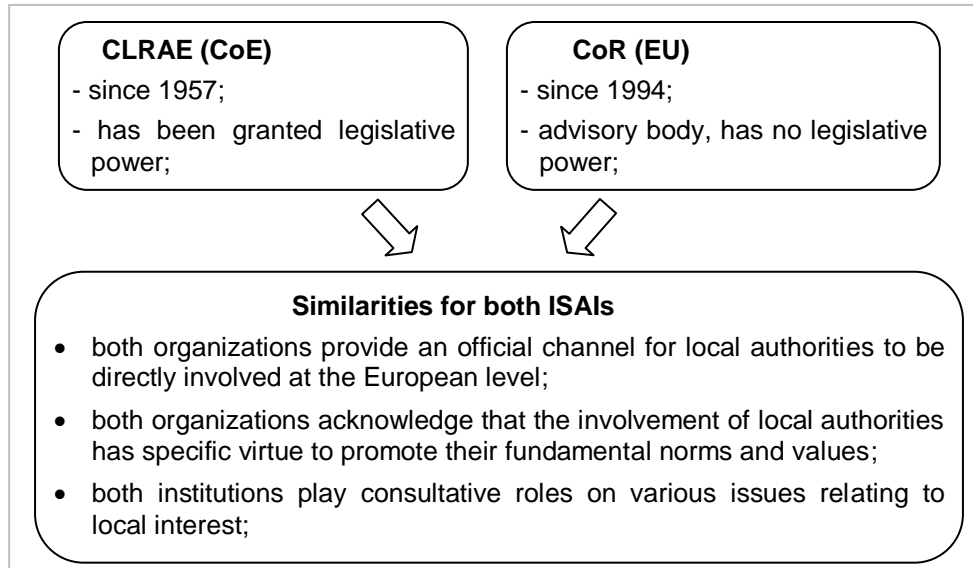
**CLRAE (CoE)**
- since 1957;
- has been granted legislative power;

**CoR (EU)**
- since 1994;
- advisory body, has no legislative power;

**Similarities for both ISAIs**
- both organizations provide an official channel for local authorities to be directly involved at the European level;
- both organizations acknowledge that the involvement of local authorities has specific virtue to promote their fundamental norms and values;
- both institutions play consultative roles on various issues relating to local interest;